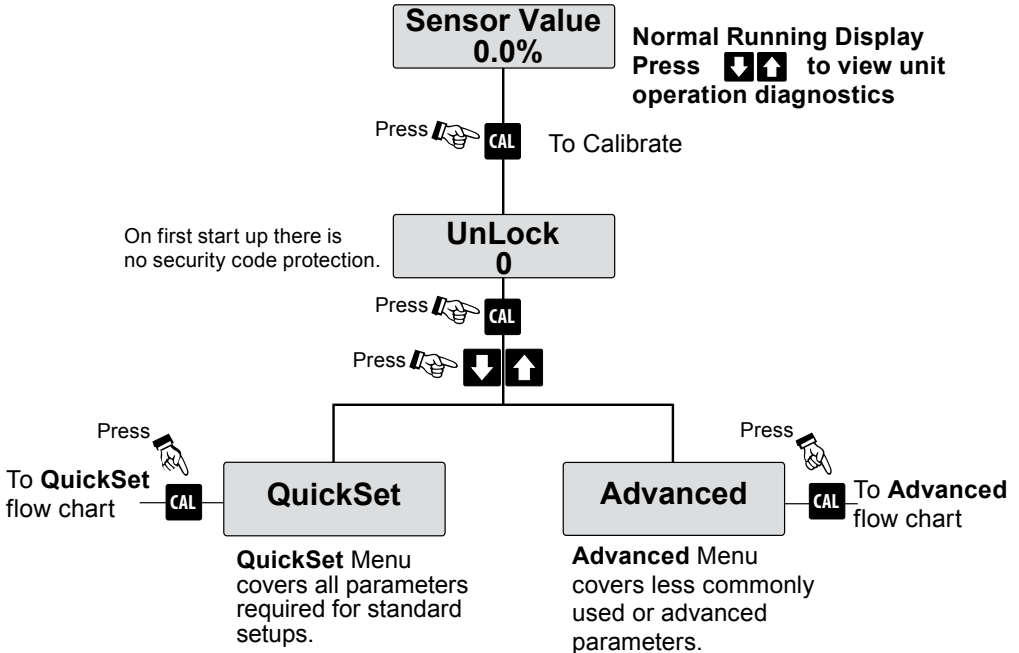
Sensor Value
0.0%

Normal Running Display
Press to view unit operation diagnostics

Press CAL To Calibrate

On first start up there is no security code protection.

UnLock
0

Press CAL

Press

Press

To QuickSet flow chart

CAL

QuickSet

QuickSet Menu covers all parameters required for standard setups.

Press

Advanced

CAL

To Advanced flow chart

Advanced Menu covers less commonly used or advanced parameters.